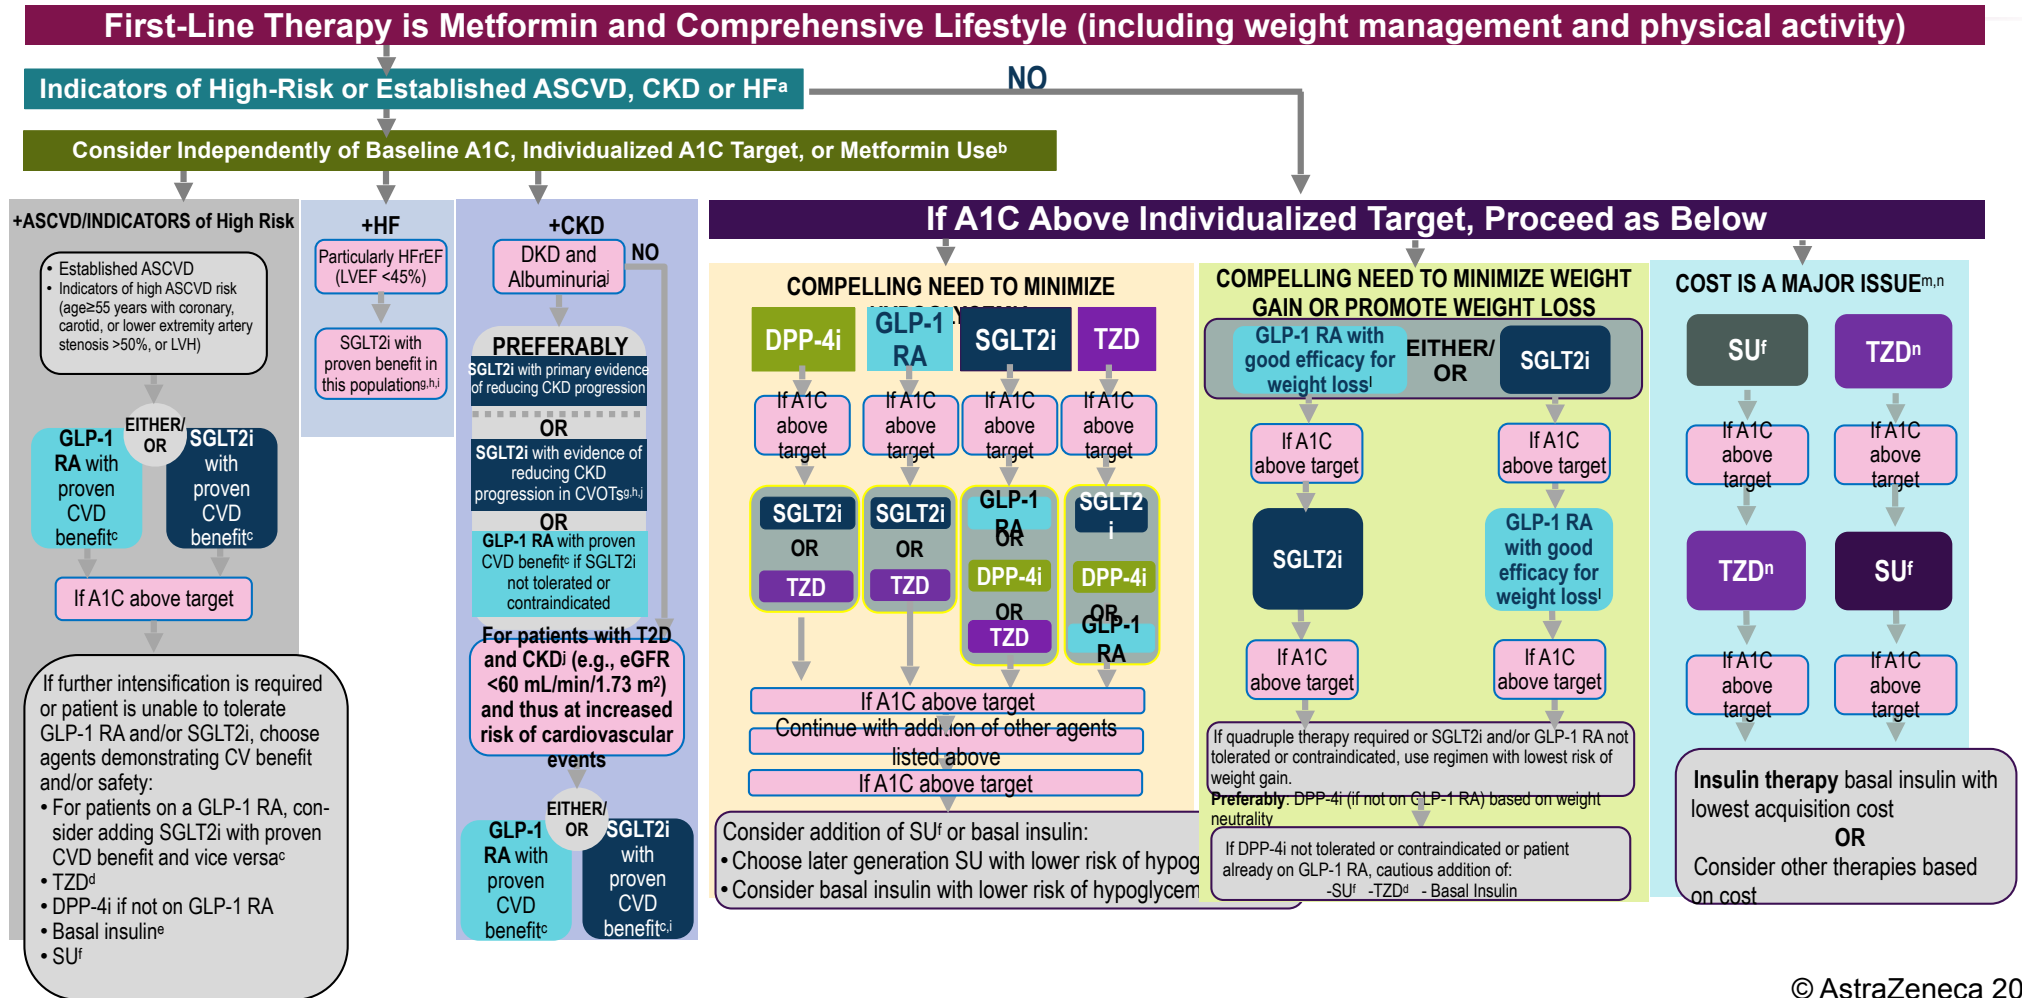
First-Line Therapy is Metformin and Comprehensive Lifestyle (including weight management and physical activity)

Indicators of High-Risk or Established ASCVD, CKD or HF$^a$

NO

Consider Independently of Baseline A1C, Individualized A1C Target, or Metformin Use$^b$

+ASCVD/INDICATORS of High Risk

• Established ASCVD
• Indicators of high ASCVD risk (age≥55 years with coronary, carotid, or lower extremity artery stenosis >50%, or LVH)

GLP-1 RA with proven CVD benefit$^c$

EITHER/ OR

SGLT2i with proven CVD benefit$^c$

If A1C above target

If further intensification is required or patient is unable to tolerate GLP-1 RA and/or SGLT2i, choose agents demonstrating CV benefit and/or safety:
• For patients on a GLP-1 RA, consider adding SGLT2i with proven CVD benefit and vice versa$^c$
• TZD$^d$
• DPP-4i if not on GLP-1 RA
• Basal insulin$^e$
• SU$^f$

+HF

Particularly HFrEF (LVEF <45%)

SGLT2i with proven benefit in this population$^{g,h,i}$

+CKD

DKD and Albuminuria$^j$

NO

PREFERABLY

SGLT2i with primary evidence of reducing CKD progression

OR

SGLT2i with evidence of reducing CKD progression in CVOTs$^{g,h,j}$

OR

GLP-1 RA with proven CVD benefit$^c$ if SGLT2i not tolerated or contraindicated

For patients with T2D and CKD$^j$ (e.g., eGFR <60 mL/min/1.73 m$^2$) and thus at increased risk of cardiovascular events

GLP-1 RA with proven CVD benefit$^c$

EITHER/ OR

SGLT2i with proven CVD benefit$^{c,j}$

If A1C Above Individualized Target, Proceed as Below

COMPELLING NEED TO MINIMIZE HYPOGLYCEMIA

DPP-4i | GLP-1 RA | SGLT2i | TZD

If A1C above target | If A1C above target | If A1C above target | If A1C above target

SGLT2i OR TZD | SGLT2i OR TZD | GLP-1 RA OR DPP-4i OR TZD | SGLT2i OR DPP-4i OR GLP-1 RA

If A1C above target

Continue with addition of other agents listed above

If A1C above target

Consider addition of SU$^f$ or basal insulin:
• Choose later generation SU with lower risk of hypog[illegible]
• Consider basal insulin with lower risk of hypoglycem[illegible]

COMPELLING NEED TO MINIMIZE WEIGHT GAIN OR PROMOTE WEIGHT LOSS

GLP-1 RA with good efficacy for weight loss$^l$

EITHER/ OR

SGLT2i

If A1C above target | If A1C above target

SGLT2i | GLP-1 RA with good efficacy for weight loss$^l$

If A1C above target | If A1C above target

If quadruple therapy required or SGLT2i and/or GLP-1 RA not tolerated or contraindicated, use regimen with lowest risk of weight gain.
Preferably: DPP-4i (if not on GLP-1 RA) based on weight neutrality

If DPP-4i not tolerated or contraindicated or patient already on GLP-1 RA, cautious addition of:
-SU$^f$ -TZD$^d$ - Basal Insulin

COST IS A MAJOR ISSUE$^{m,n}$

SU$^f$ | TZD$^n$

If A1C above target | If A1C above target

TZD$^n$ | SU$^f$

If A1C above target | If A1C above target

Insulin therapy basal insulin with lowest acquisition cost
OR
Consider other therapies based on cost

© AstraZeneca 20